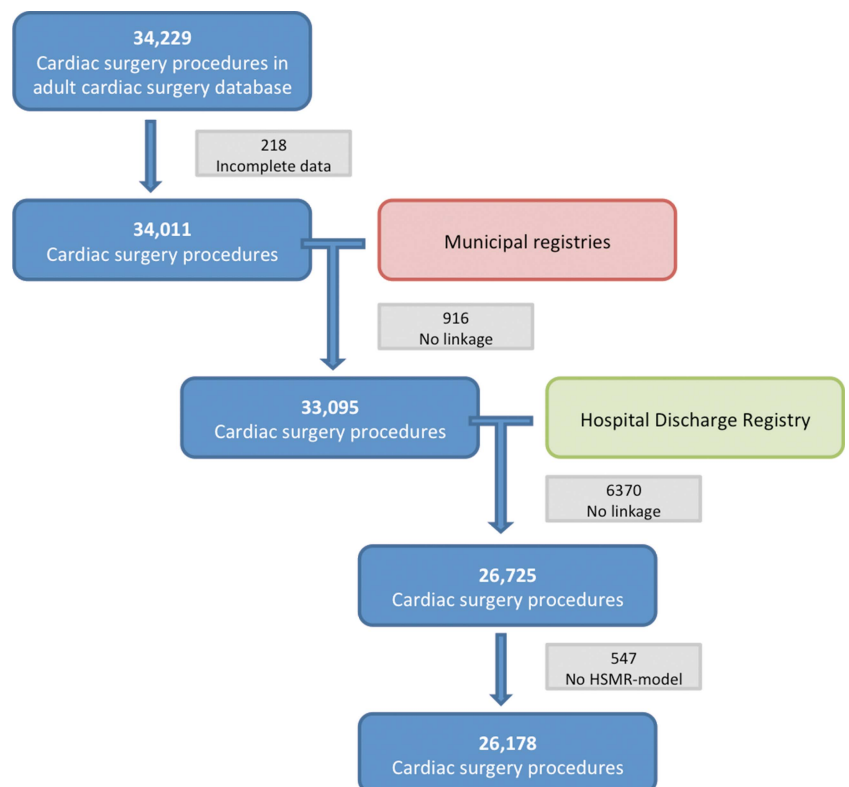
34,229
Cardiac surgery procedures in adult cardiac surgery database

218
Incomplete data

34,011
Cardiac surgery procedures

Municipal registries

916
No linkage

33,095
Cardiac surgery procedures

Hospital Discharge Registry

6370
No linkage

26,725
Cardiac surgery procedures

547
No HSMR-model

26,178
Cardiac surgery procedures